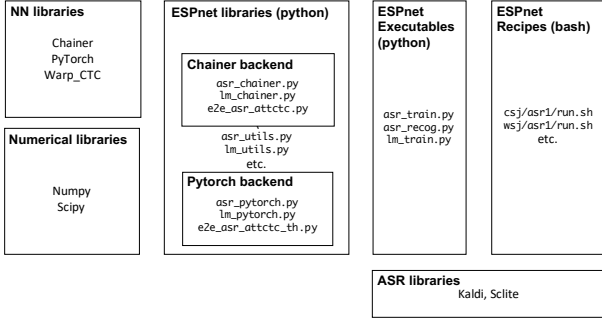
NN libraries

Chainer
PyTorch
Warp_CTC

Numerical libraries

Numpy
Scipy

ESPnet libraries (python)

Chainer backend

asr_chainer.py
lm_chainer.py
e2e_asr_attctc.py

asr_utils.py
lm_utils.py
etc.

Pytorch backend

asr_pytorch.py
lm_pytorch.py
e2e_asr_attctc_th.py

ESPnet Executables (python)

asr_train.py
asr_recog.py
lm_train.py

ESPnet Recipes (bash)

csj/asr1/run.sh
wsj/asr1/run.sh
etc.

ASR libraries
Kaldi, Sclite